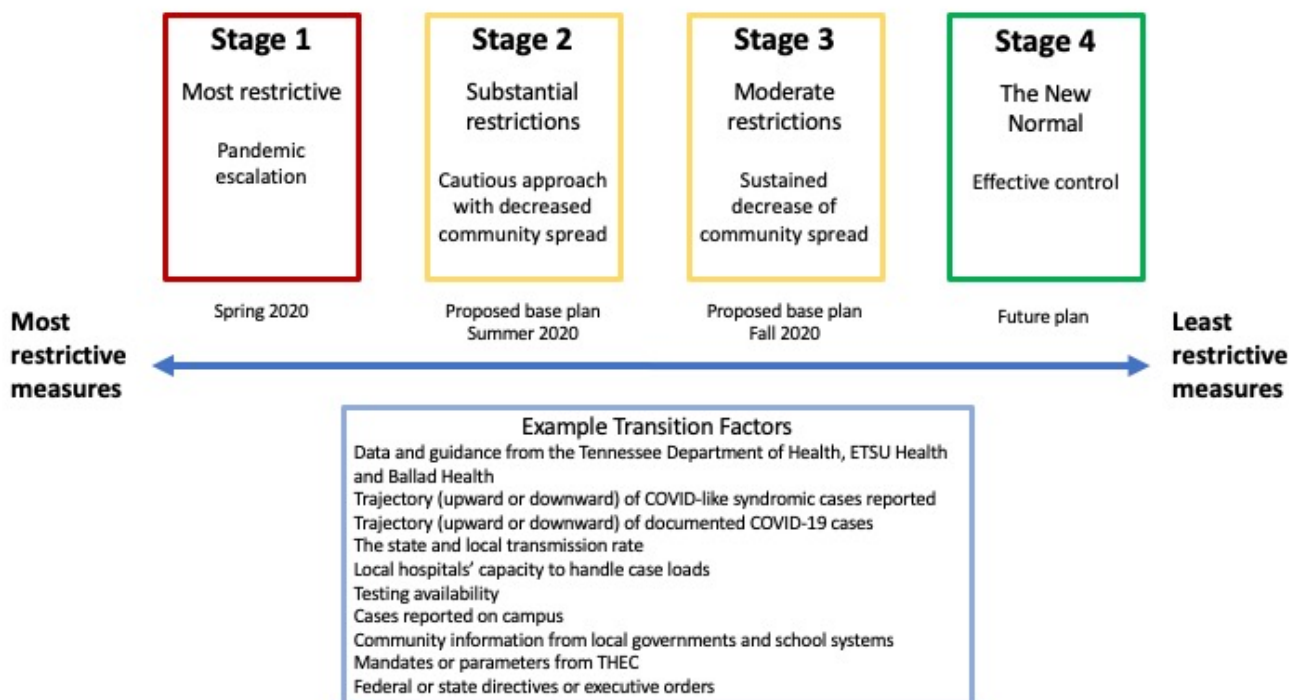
Stage 1

Most restrictive

Pandemic escalation

Stage 2

Substantial restrictions

Cautious approach with decreased community spread

Stage 3

Moderate restrictions

Sustained decrease of community spread

Stage 4

The New Normal

Effective control

Spring 2020

Proposed base plan Summer 2020

Proposed base plan Fall 2020

Future plan

Most restrictive measures

Least restrictive measures

Example Transition Factors
Data and guidance from the Tennessee Department of Health, ETSU Health and Ballad Health
Trajectory (upward or downward) of COVID-like syndromic cases reported
Trajectory (upward or downward) of documented COVID-19 cases
The state and local transmission rate
Local hospitals' capacity to handle case loads
Testing availability
Cases reported on campus
Community information from local governments and school systems
Mandates or parameters from THEC
Federal or state directives or executive orders